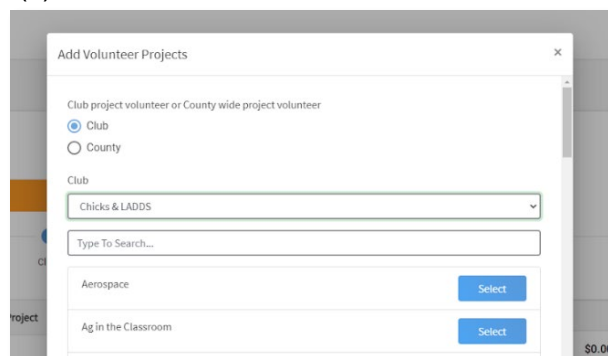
Add Volunteer Projects

×

Club project volunteer or County wide project volunteer

Club

County

Club

Chicks & LADDS

Type To Search...

Aerospace

Select

Ag in the Classroom

Select

roject

Cl

$0.0